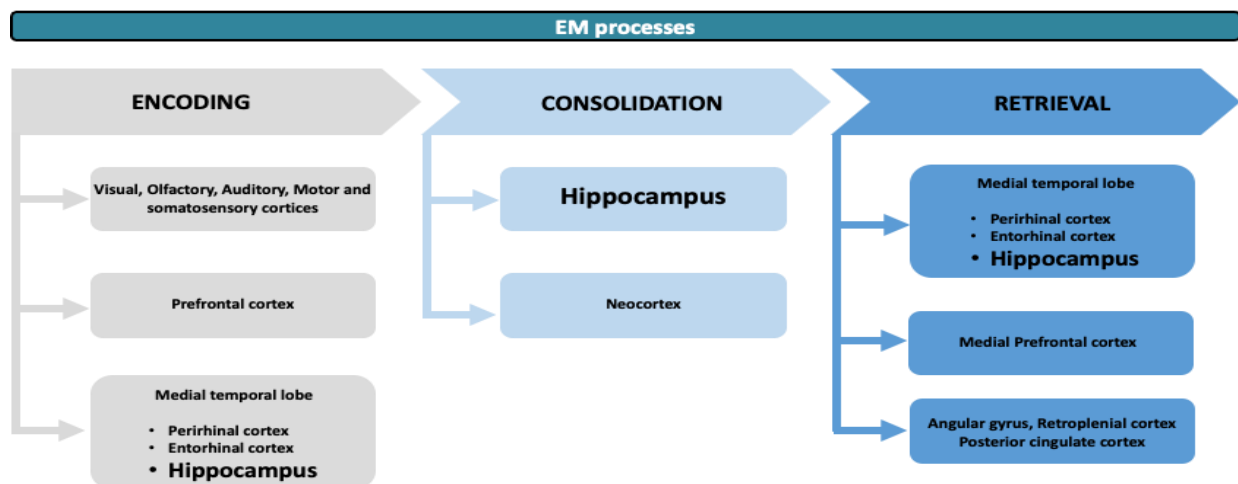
EM processes

ENCODING

Visual, Olfactory, Auditory, Motor and somatosensory cortices

Prefrontal cortex

Medial temporal lobe

• Perirhinal cortex
• Entorhinal cortex
• Hippocampus

CONSOLIDATION

Hippocampus

Neocortex

RETRIEVAL

Medial temporal lobe

• Perirhinal cortex
• Entorhinal cortex
• Hippocampus

Medial Prefrontal cortex

Angular gyrus, Retroplenial cortex
Posterior cingulate cortex